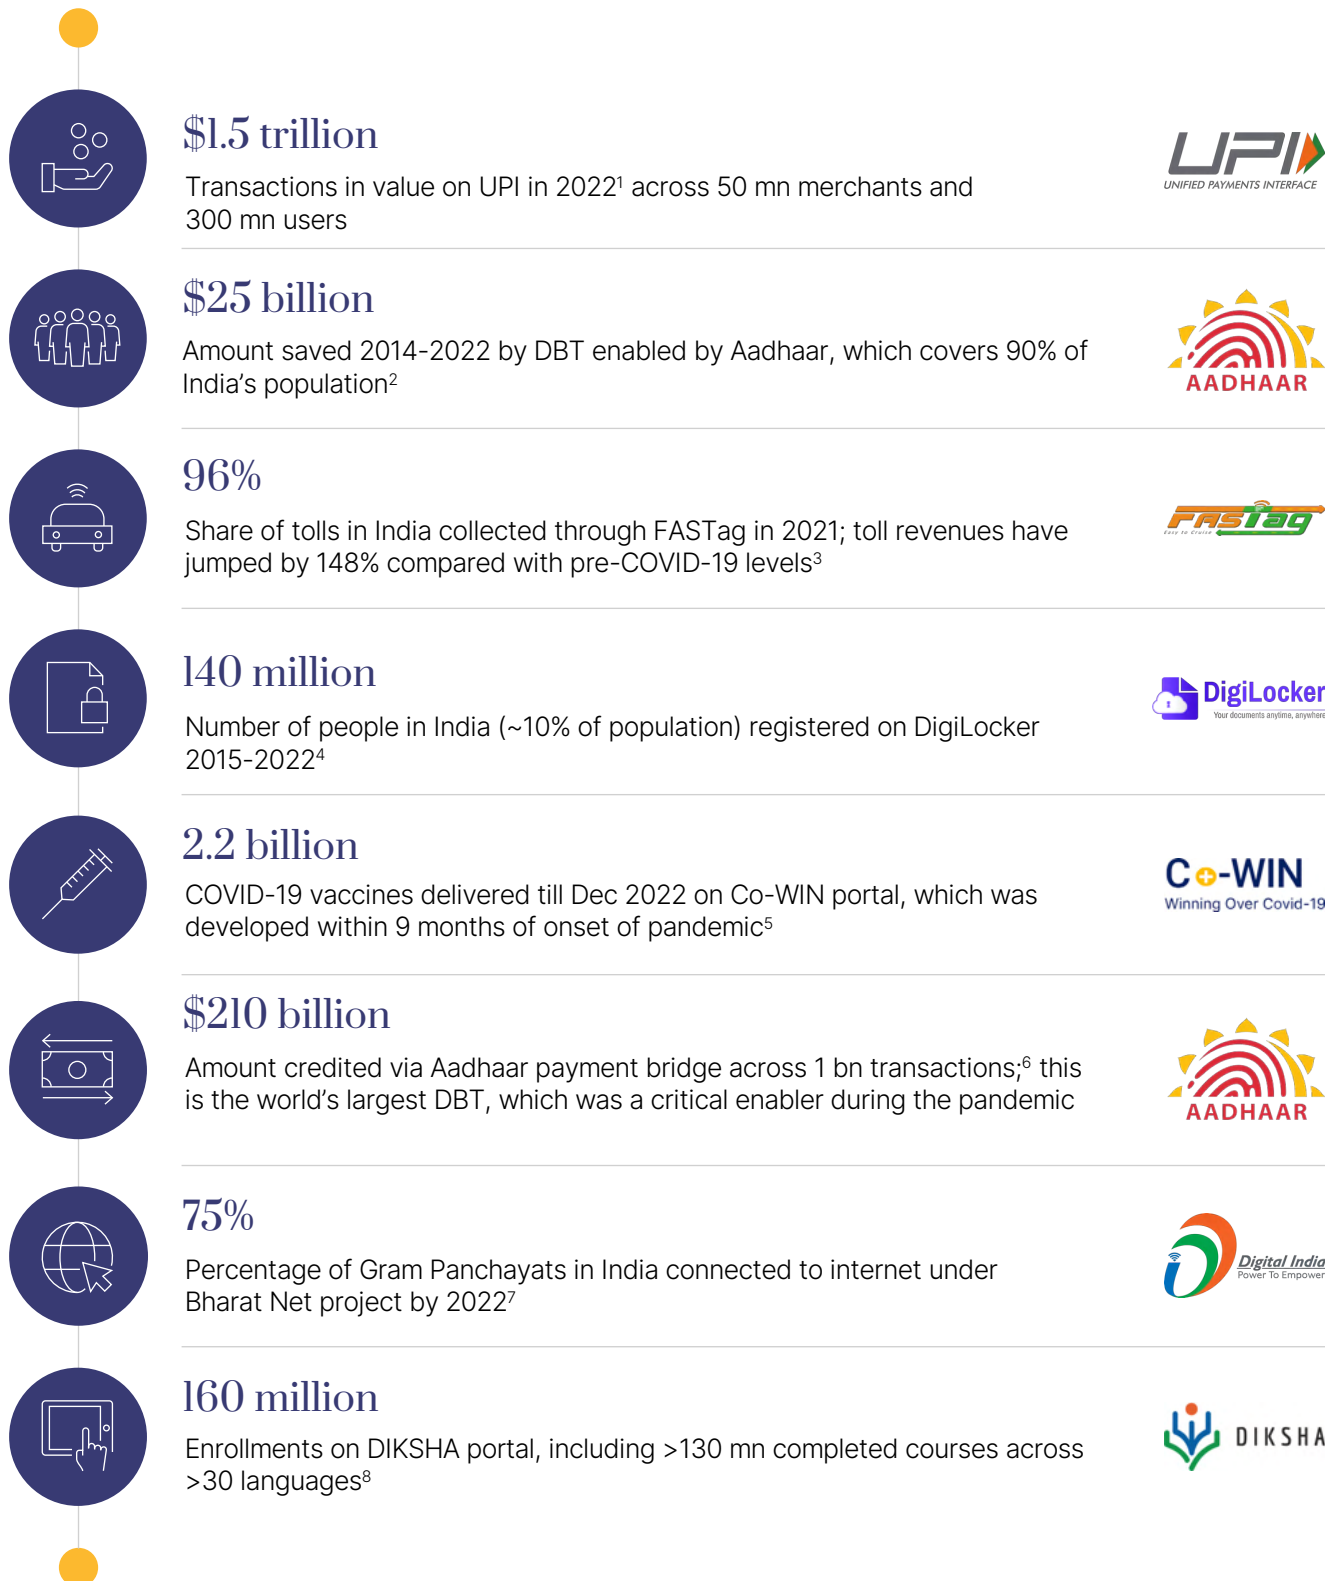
$1.5 trillion

Transactions in value on UPI in 2022¹ across 50 mn merchants and 300 mn users

UPI
UNIFIED PAYMENTS INTERFACE

$25 billion

Amount saved 2014-2022 by DBT enabled by Aadhaar, which covers 90% of India's population²

AADHAAR

96%

Share of tolls in India collected through FASTag in 2021; toll revenues have jumped by 148% compared with pre-COVID-19 levels³

FASTag
Easy to Cruise

140 million

Number of people in India (~10% of population) registered on DigiLocker 2015-2022⁴

DigiLocker
Your documents anytime, anywhere

2.2 billion

COVID-19 vaccines delivered till Dec 2022 on Co-WIN portal, which was developed within 9 months of onset of pandemic⁵

Co-WIN
Winning Over Covid-19

$210 billion

Amount credited via Aadhaar payment bridge across 1 bn transactions;⁶ this is the world's largest DBT, which was a critical enabler during the pandemic

AADHAAR

75%

Percentage of Gram Panchayats in India connected to internet under Bharat Net project by 2022⁷

Digital India
Power To Empower

160 million

Enrollments on DIKSHA portal, including >130 mn completed courses across >30 languages⁸

DIKSHA